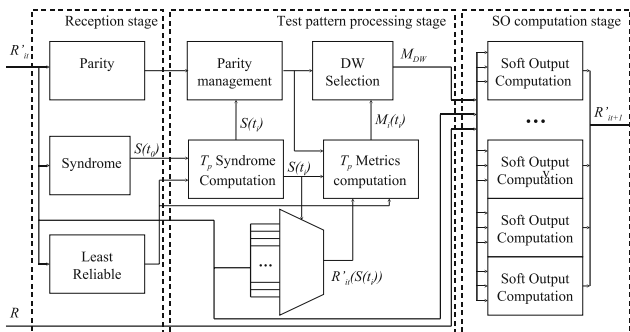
Reception stage

Test pattern processing stage

SO computation stage

$R'_{it}$

Parity

Parity management

DW Selection

$M_{DW}$

Soft Output Computation

$S(t_i)$

$M_1(t_i)$

Syndrome

$S(t_0)$

$T_p$ Syndrome Computation

$S(t_i)$

$T_p$ Metrics computation

•••

Soft Output Computation

$R'_{it+1}$

Soft Output Computation

Least Reliable

...

$R'_{it}(S(t_i))$

Soft Output Computation

$R$